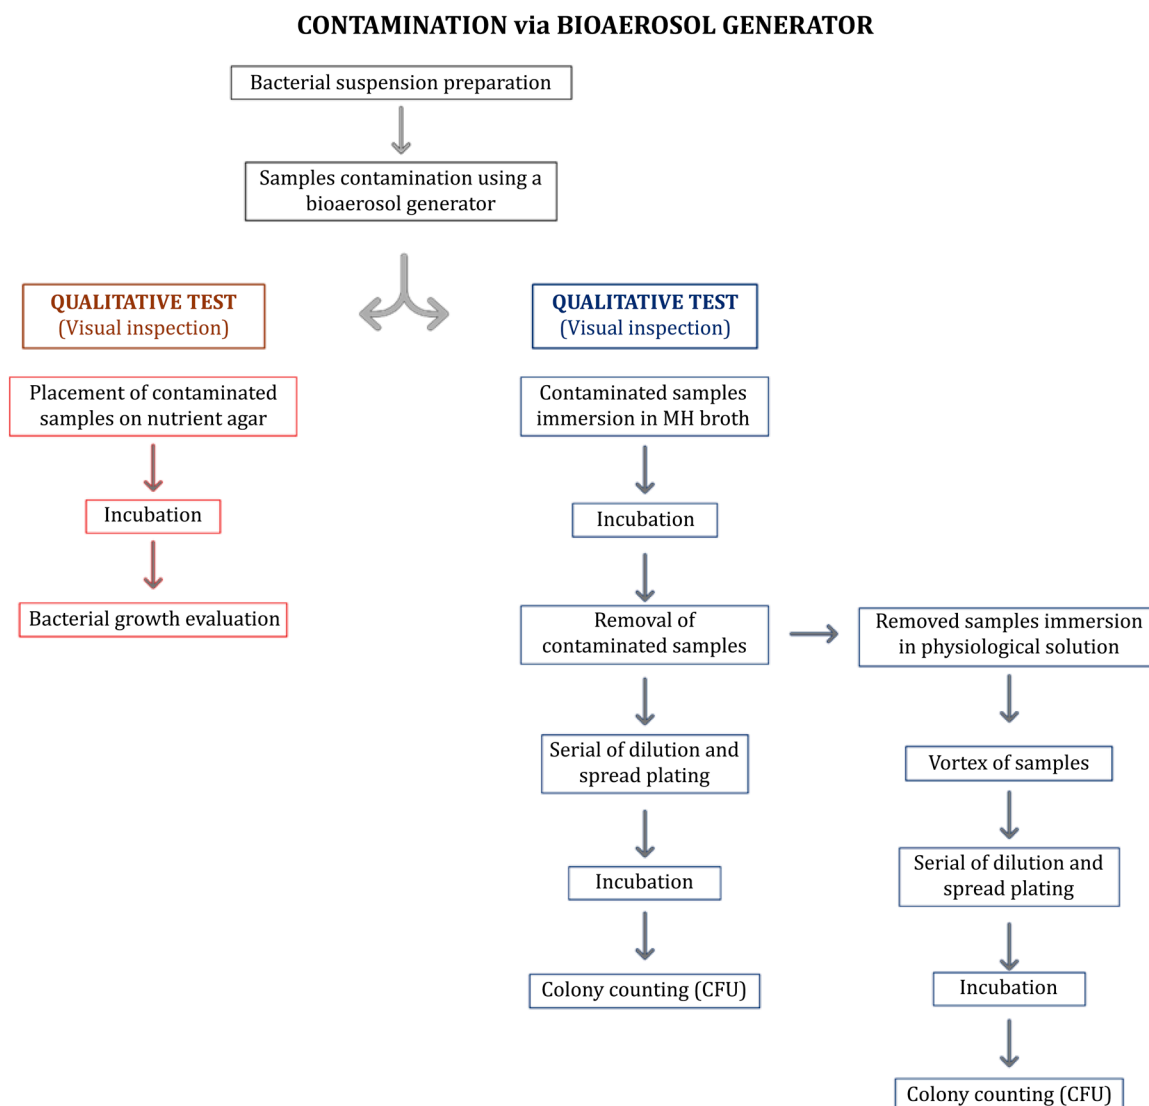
CONTAMINATION via BIOAEROSOL GENERATOR

Bacterial suspension preparation

Samples contamination using a bioaerosol generator

QUALITATIVE TEST
(Visual inspection)

Placement of contaminated samples on nutrient agar

Incubation

Bacterial growth evaluation

QUALITATIVE TEST
(Visual inspection)

Contaminated samples immersion in MH broth

Incubation

Removal of contaminated samples

Serial of dilution and spread plating

Incubation

Colony counting (CFU)

Removed samples immersion in physiological solution

Vortex of samples

Serial of dilution and spread plating

Incubation

Colony counting (CFU)